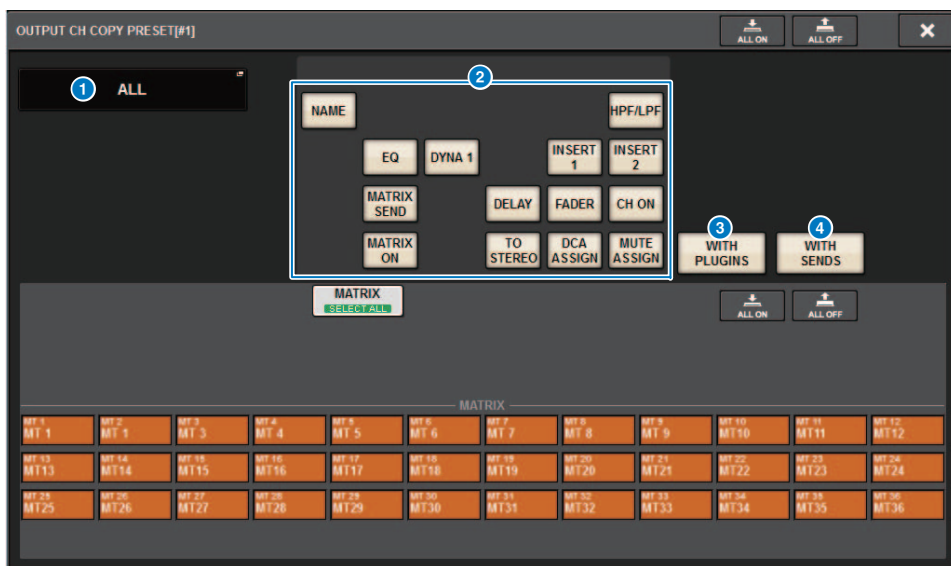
OUTPUT CH COPY PRESET[#1]

ALL ON
ALL OFF

1 ALL

2

NAME
HPF/LPF
EQ
DYNA 1
INSERT 1
INSERT 2
MATRIX SEND
DELAY
FADER
CH ON
MATRIX ON
TO STEREO
DCA ASSIGN
MUTE ASSIGN

3 WITH PLUGINS

4 WITH SENDS

MATRIX
SELECT ALL

ALL ON
ALL OFF

MATRIX

| MT 1 MT 1 | MT 2 MT 1 | MT 3 MT 3 | MT 4 MT 4 | MT 5 MT 5 | MT 6 MT 6 | MT 7 MT 7 | MT 8 MT 8 | MT 9 MT 9 | MT 10 MT10 | MT 11 MT11 | MT 12 MT12 |
|---|---|---|---|---|---|---|---|---|---|---|---|
| MT 13 MT13 | MT 14 MT14 | MT 15 MT15 | MT 16 MT16 | MT 17 MT17 | MT 18 MT18 | MT 19 MT19 | MT 20 MT20 | MT 21 MT21 | MT 22 MT22 | MT 23 MT23 | MT 24 MT24 |
| MT 25 MT25 | MT 26 MT26 | MT 27 MT27 | MT 28 MT28 | MT 29 MT29 | MT 30 MT30 | MT 31 MT31 | MT 32 MT32 | MT 33 MT33 | MT 34 MT34 | MT 35 MT35 | MT 36 MT36 |